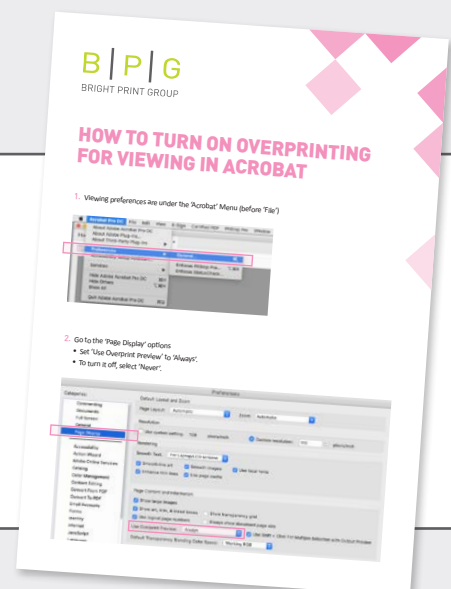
B | P | G
BRIGHT PRINT GROUP

HOW TO TURN ON OVERPRINTING FOR VIEWING IN ACROBAT

1. Viewing preferences are under the 'Acrobat' Menu (before 'File')

Acrobat Pro DC File Edit View
About Adobe Acrobat Pro DC
About Adobe Plug-Ins...
About Third-Party Plug-Ins
Preferences
General...
Services
Hide Adobe Acrobat Pro DC
Hide Others
Show All
Quit Adobe Acrobat Pro DC

2. Go to the 'Page Display' options
• Set 'Use Overprint Preview' to 'Always'.
• To turn it off, select 'Never'.

Preferences
Categories:
Commenting
Documents
Full Screen
General
Page Display
Accessibility
Action Wizard
Adobe Online Services
Catalog
Color Management
Content Editing
Convert From PDF
Convert To PDF
Email Accounts
Forms
Identity
Internet
JavaScript
Default Layout and Zoom
Page Layout: Automatic
Zoom: Automatic
Resolution
Rendering
Page Content and Information
Use Overprint Preview: Always
Default Transparency Blending Color Space: Working RGB